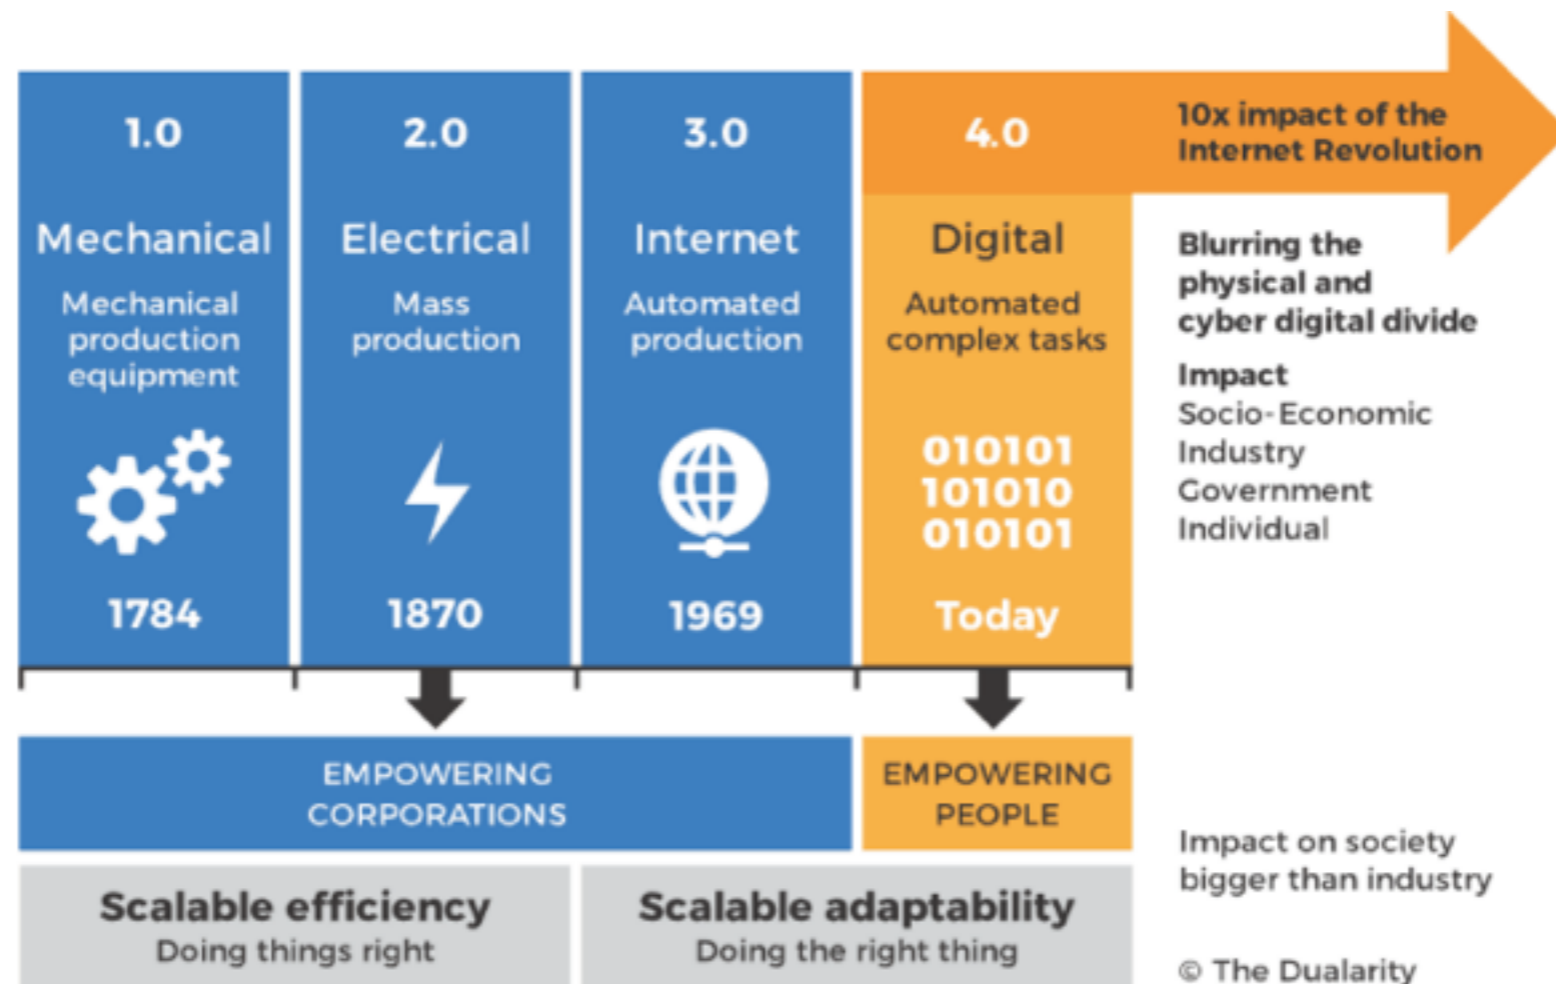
1.0

Mechanical

Mechanical production equipment

1784

2.0

Electrical

Mass production

1870

3.0

Internet

Automated production

1969

4.0

Digital

Automated complex tasks

010101
101010
010101

Today

10x impact of the Internet Revolution

Blurring the physical and cyber digital divide

Impact
Socio-Economic
Industry
Government
Individual

EMPOWERING CORPORATIONS

EMPOWERING PEOPLE

Scalable efficiency
Doing things right

Scalable adaptability
Doing the right thing

Impact on society bigger than industry

© The Dualarity